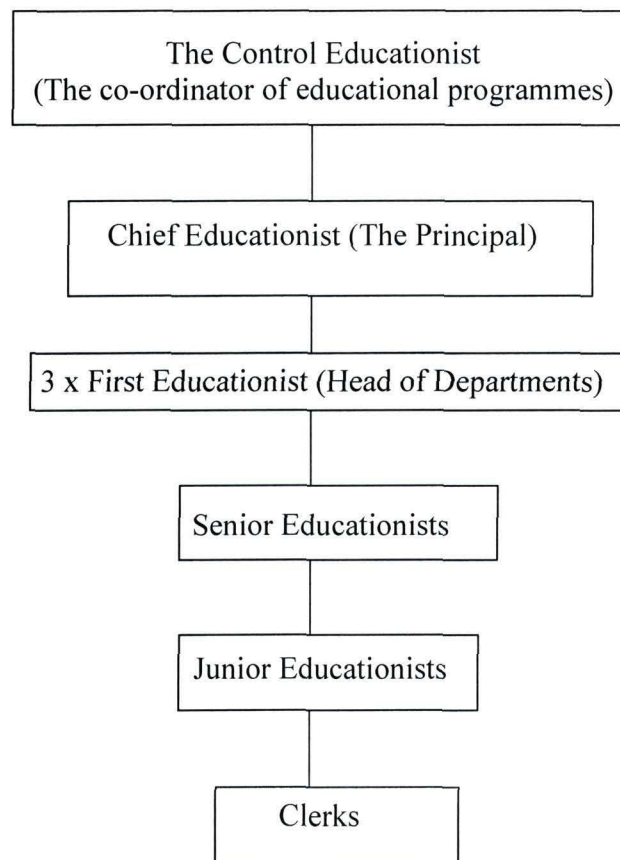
The Control Educationist
(The co-ordinator of educational programmes)

Chief Educationist (The Principal)

3 x First Educationist (Head of Departments)

Senior Educationists

Junior Educationists

Clerks